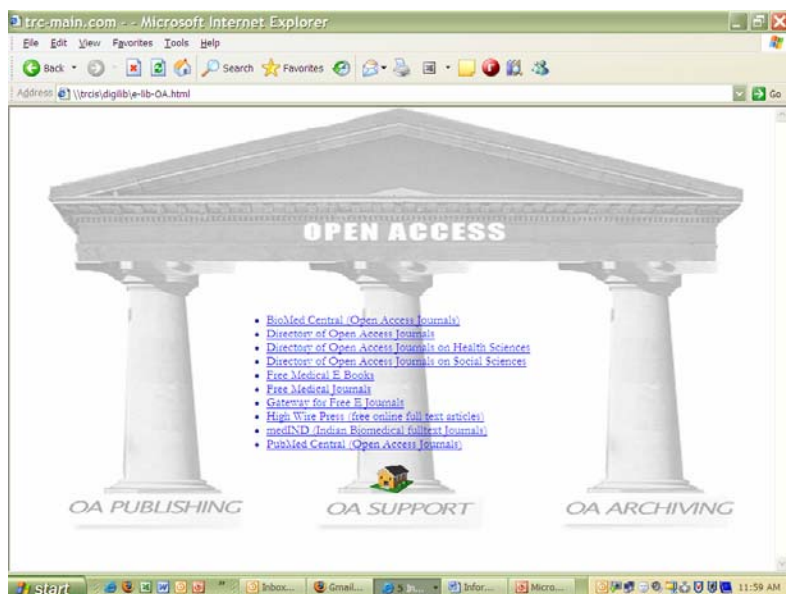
trc-main.com - - Microsoft Internet Explorer

File Edit View Favorites Tools Help

Back Search Favorites

Address \\trcis\digilib\e-lib-OA.html

Go

OPEN ACCESS

- BioMed Central (Open Access Journals)
- Directory of Open Access Journals
- Directory of Open Access Journals on Health Sciences
- Directory of Open Access Journals on Social Sciences
- Free Medical E Books
- Free Medical Journals
- Gateway for Free E Journals
- High Wire Press (free online full text articles)
- medIND (Indian Biomedical fulltext Journals)
- PubMed Central (Open Access Journals)

OA PUBLISHING

OA SUPPORT

OA ARCHIVING

start Inbox... Gmail... 5 In... Infor... Micro... 11:59 AM